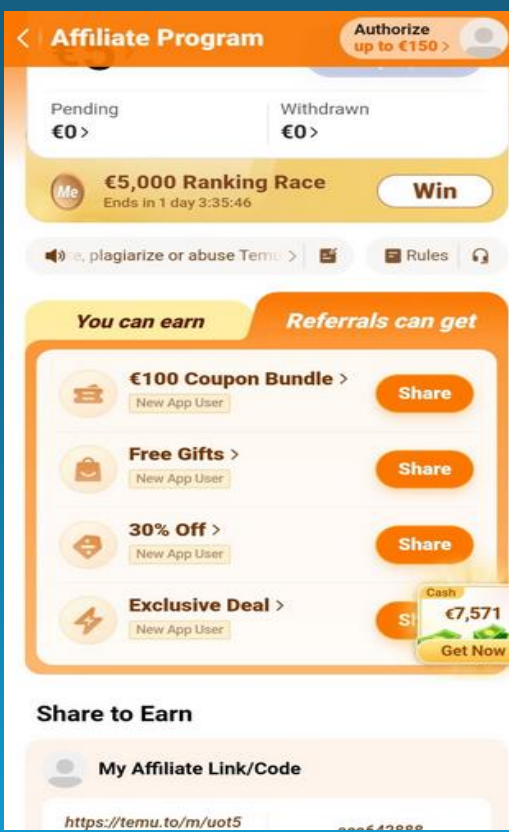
Affiliate Program

Authorize up to €150 >

Pending
€0 >

Withdrawn
€0 >

Me

€5,000 Ranking Race
Ends in 1 day 3:35:46

Win

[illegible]e, plagiarize or abuse Temu >

Rules

You can earn

Referrals can get

€100 Coupon Bundle >
New App User
Share

Free Gifts >
New App User
Share

30% Off >
New App User
Share

Exclusive Deal >
New App User
Sh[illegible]

Cash
€7,571
Get Now

Share to Earn

My Affiliate Link/Code

https://temu.to/m/uot5

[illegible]